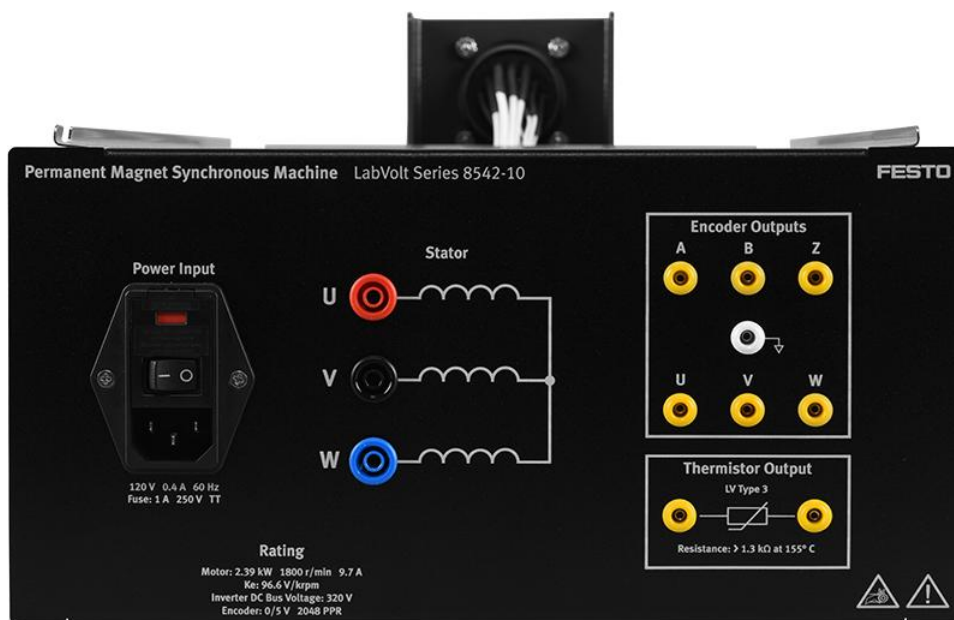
Permanent Magnet Synchronous Machine LabVolt Series 8542-10

FESTO

Power Input

120 V 0.4 A 60 Hz
Fuse: 1 A 250 V TT

Stator

U

V

W

Encoder Outputs

A B Z

U V W

Thermistor Output

LV Type 3

Resistance: > 1.3 kΩ at 155° C

Rating

Motor: 2.39 kW 1800 r/min 9.7 A
Ke: 96.6 V/krpm
Inverter DC Bus Voltage: 320 V
Encoder: 0/5 V 2048 PPR